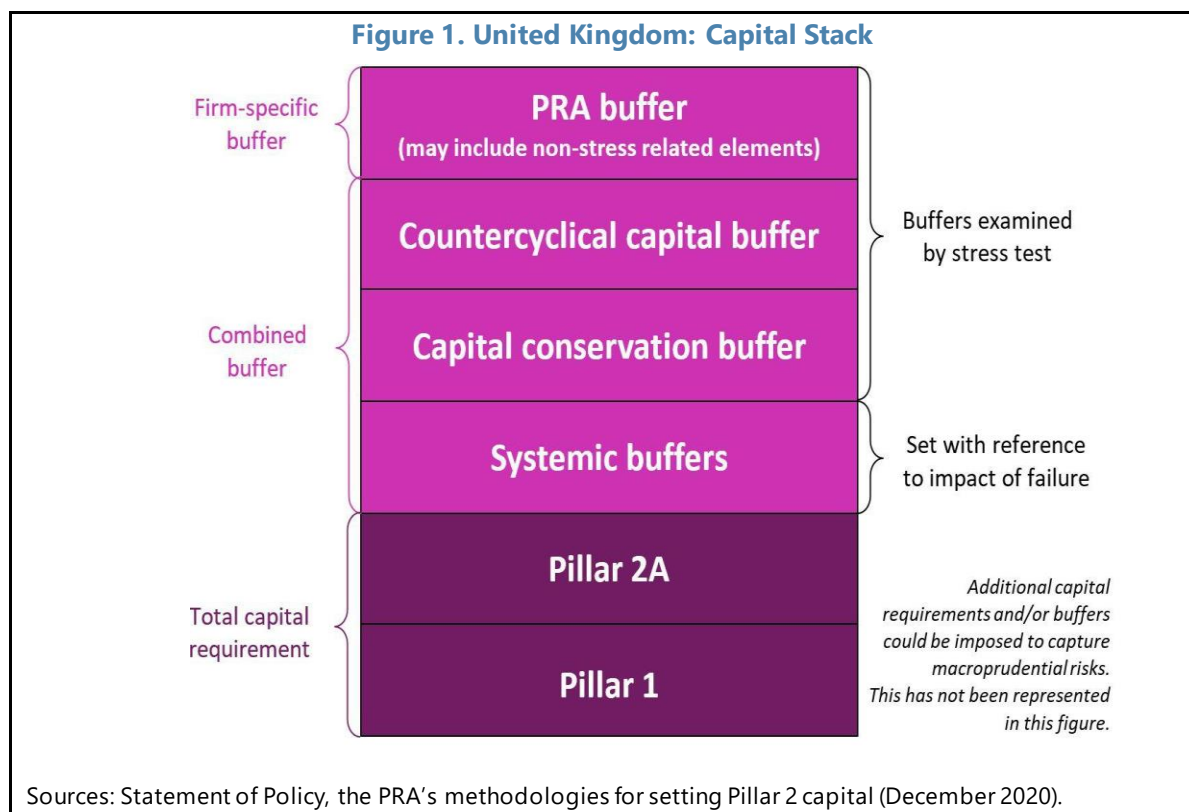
Figure 1. United Kingdom: Capital Stack

Firm-specific buffer

PRA buffer
(may include non-stress related elements)

Countercyclical capital buffer

Buffers examined by stress test

Combined buffer

Capital conservation buffer

Systemic buffers

Set with reference to impact of failure

Pillar 2A

Total capital requirement

Pillar 1

Additional capital requirements and/or buffers could be imposed to capture macroprudential risks. This has not been represented in this figure.

Sources: Statement of Policy, the PRA's methodologies for setting Pillar 2 capital (December 2020).